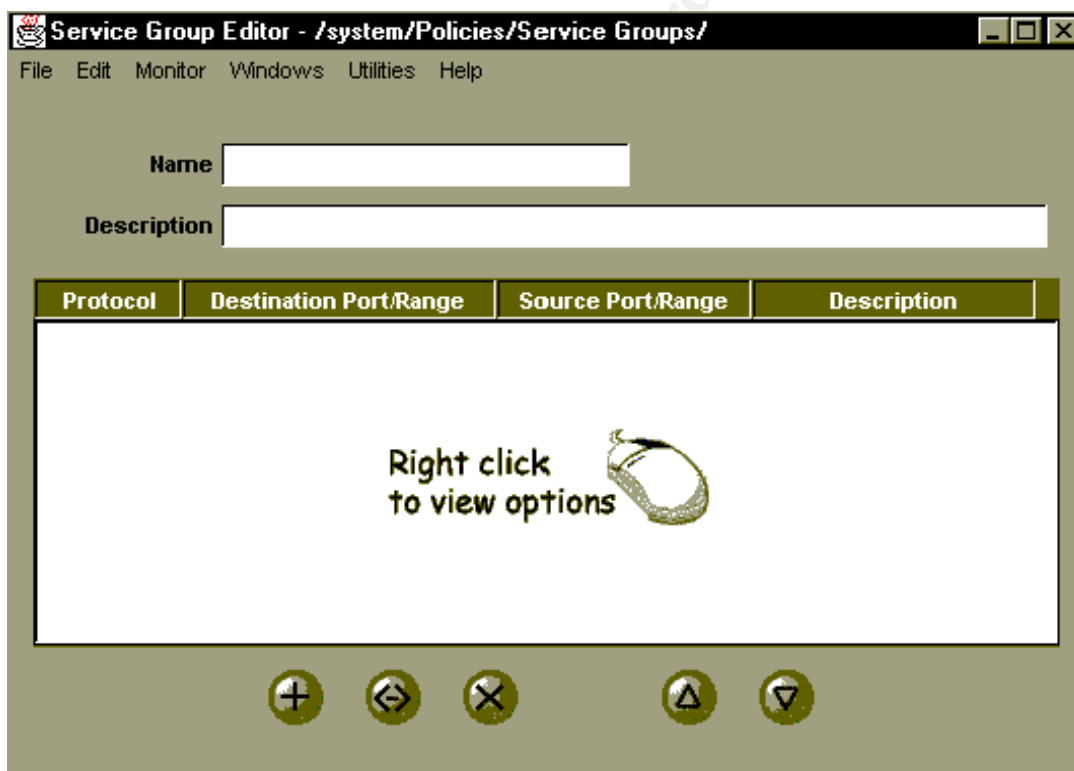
Service Group Editor - /system/Policies/Service Groups/

File Edit Monitor Windows Utilities Help

Name

Description

| Protocol | Destination Port/Range | Source Port/Range | Description |
|---|---|---|---|

Right click
to view options